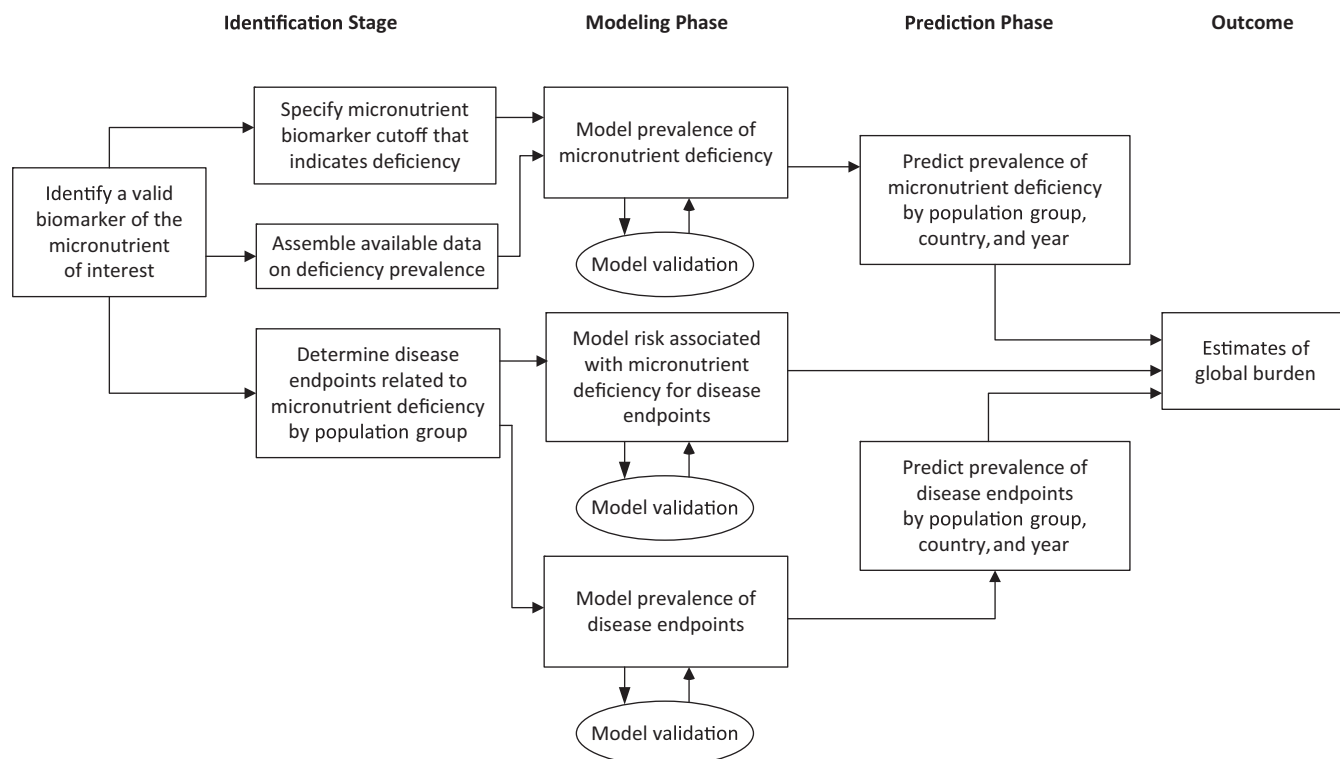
Identification Stage

Modeling Phase

Prediction Phase

Outcome

Identify a valid biomarker of the micronutrient of interest

Specify micronutrient biomarker cutoff that indicates deficiency

Assemble available data on deficiency prevalence

Determine disease endpoints related to micronutrient deficiency by population group

Model prevalence of micronutrient deficiency

Model validation

Model risk associated with micronutrient deficiency for disease endpoints

Model validation

Model prevalence of disease endpoints

Model validation

Predict prevalence of micronutrient deficiency by population group, country, and year

Predict prevalence of disease endpoints by population group, country, and year

Estimates of global burden